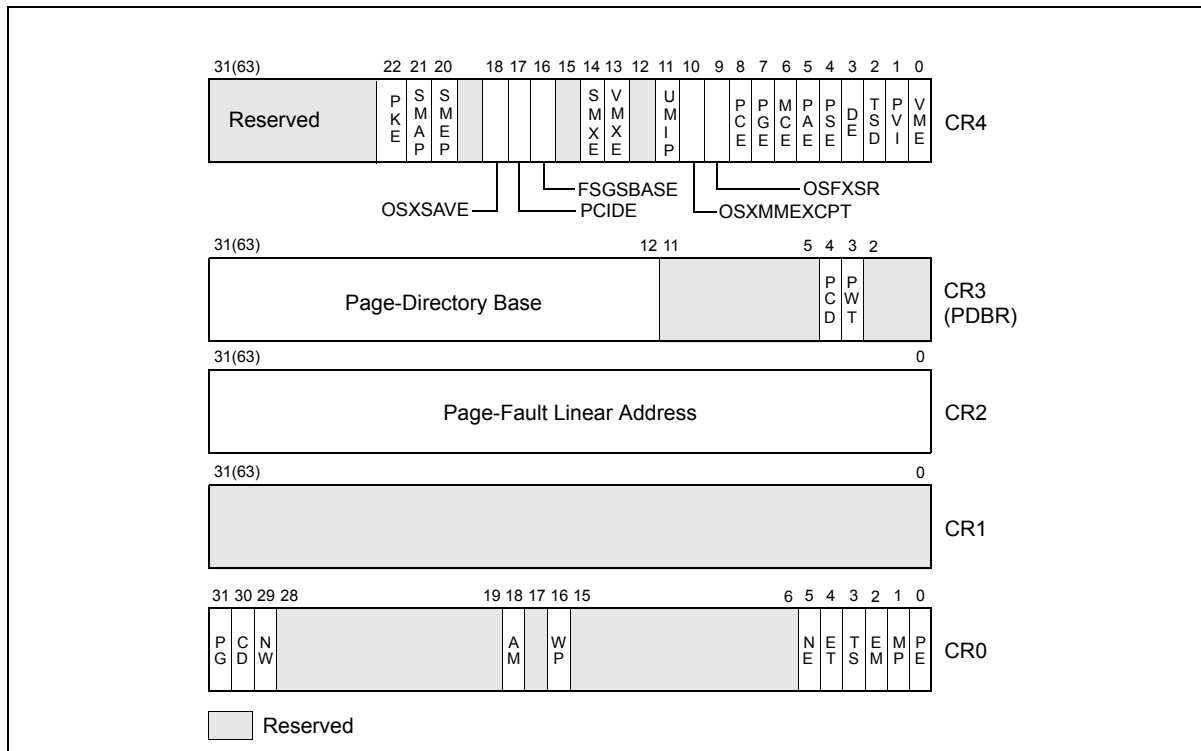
31(63) 22 21 20 18 17 16 15 14 13 12 11 10 9 8 7 6 5 4 3 2 1 0

Reserved PKE SMAP SMEP SMXE VMXE UMIP PCE PGE MCE PAE PSE DE TSD PVI VME CR4

FSGSBASE OSFXSR OSXSAVE PCIDE OSXMMEXCPT

31(63) 12 11 5 4 3 2

Page-Directory Base PCD PWT CR3 (PDBR)

31(63) 0

Page-Fault Linear Address CR2

31(63) 0

CR1

31 30 29 28 19 18 17 16 15 6 5 4 3 2 1 0

PG CD NW AM WP NE ET TS EM MP PE CR0

Reserved